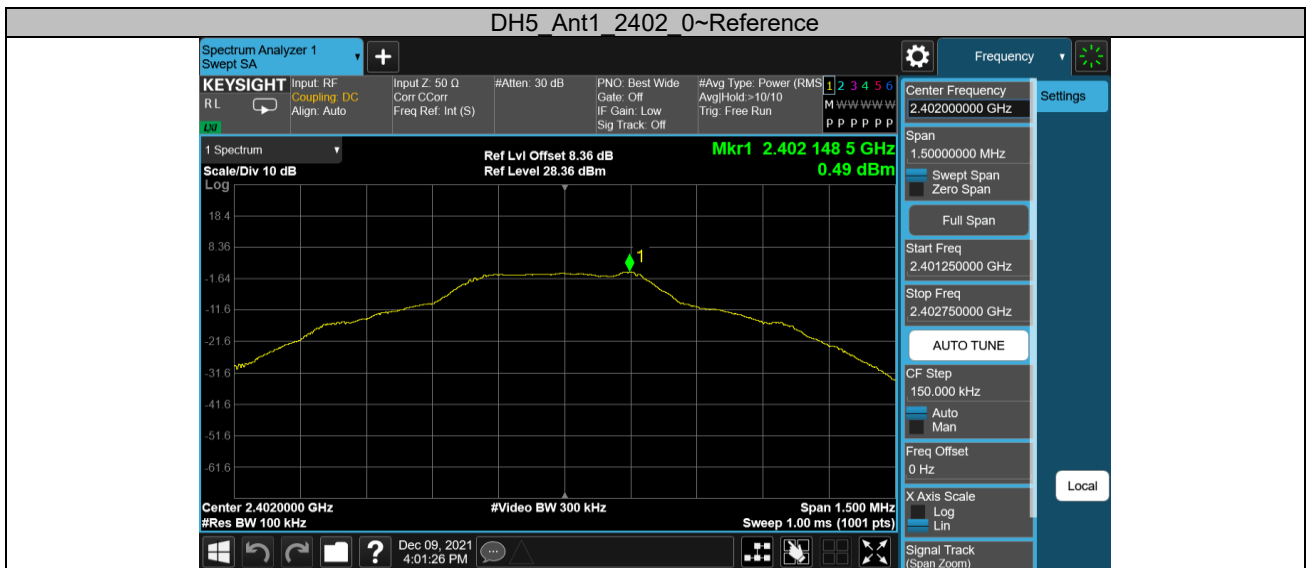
DH5_Ant1_2402_0~Reference

Spectrum Analyzer 1
Swept SA

Frequency

KEYSIGHT
RL
LXI

Input: RF
Coupling: DC
Align: Auto

Input Z: 50 Ω
Corr CCorr
Freq Ref: Int (S)

#Atten: 30 dB

PNO: Best Wide
Gate: Off
IF Gain: Low
Sig Track: Off

#Avg Type: Power (RMS)
Avg|Hold:>10/10
Trig: Free Run

1 2 3 4 5 6
M W W W W W
P P P P P P

1 Spectrum
Scale/Div 10 dB
Log

Ref Lvl Offset 8.36 dB
Ref Level 28.36 dBm

Mkr1 2.402 148 5 GHz
0.49 dBm

18.4
8.36
-1.64
-11.6
-21.6
-31.6
-41.6
-51.6
-61.6

1

Center 2.4020000 GHz
#Res BW 100 kHz
#Video BW 300 kHz
Span 1.500 MHz
Sweep 1.00 ms (1001 pts)

Dec 09, 2021
4:01:26 PM

Center Frequency
2.402000000 GHz
Span
1.50000000 MHz
Swept Span
Zero Span
Full Span
Start Freq
2.401250000 GHz
Stop Freq
2.402750000 GHz
AUTO TUNE
CF Step
150.000 kHz
Auto
Man
Freq Offset
0 Hz
X Axis Scale
Log
Lin
Signal Track
(Span Zoom)

Settings

Local